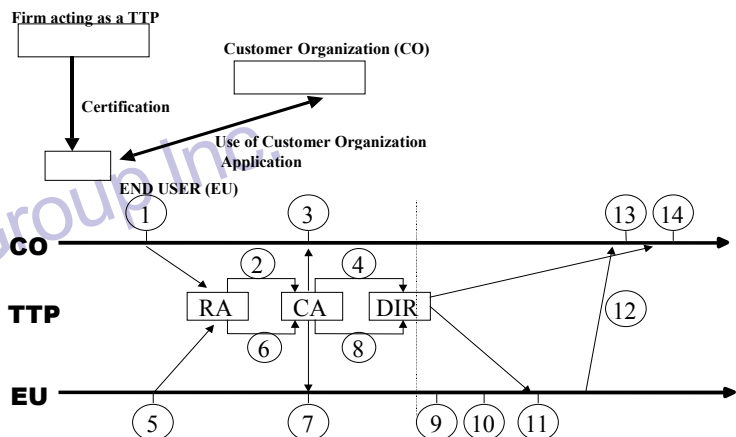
Firm acting as a TTP

Customer Organization (CO)

Certification

Use of Customer Organization Application

END USER (EU)

Group Inc.

1

3

13

14

CO

2

4

TTP

RA

CA

DIR

12

6

8

EU

5

7

9

10

11